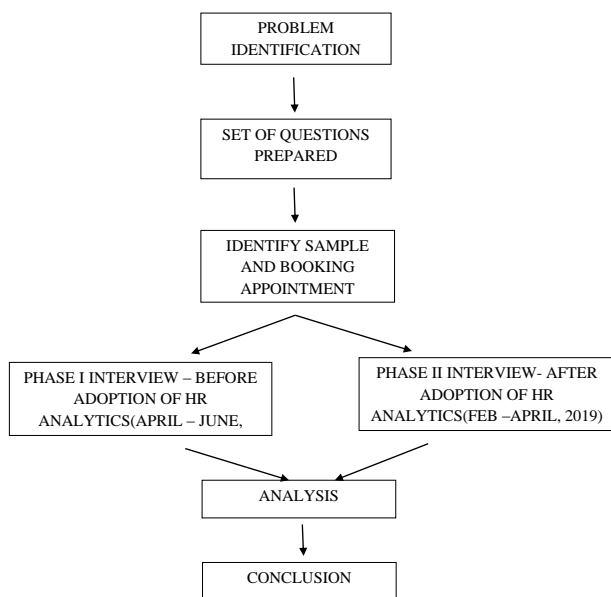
PROBLEM IDENTIFICATION

SET OF QUESTIONS PREPARED

IDENTIFY SAMPLE AND BOOKING APPOINTMENT

PHASE I INTERVIEW – BEFORE ADOPTION OF HR ANALYTICS(APRIL – JUNE,

PHASE II INTERVIEW- AFTER ADOPTION OF HR ANALYTICS(FEB –APRIL, 2019)

ANALYSIS

CONCLUSION